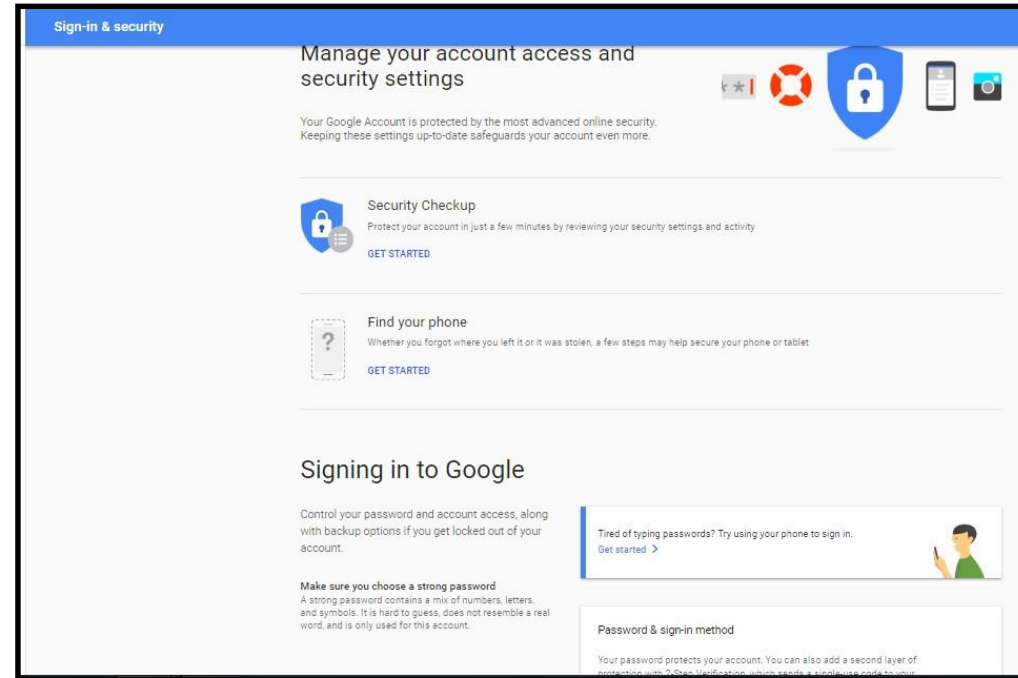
Sign-in & security

Manage your account access and security settings

Your Google Account is protected by the most advanced online security. Keeping these settings up-to-date safeguards your account even more.

Security Checkup

Protect your account in just a few minutes by reviewing your security settings and activity

GET STARTED

Find your phone

Whether you forgot where you left it or it was stolen, a few steps may help secure your phone or tablet

GET STARTED

Signing in to Google

Control your password and account access, along with backup options if you get locked out of your account.

Make sure you choose a strong password

A strong password contains a mix of numbers, letters, and symbols. It is hard to guess, does not resemble a real word, and is only used for this account.

Tired of typing passwords? Try using your phone to sign in.

Get started >

Password & sign-in method

Your password protects your account. You can also add a second layer of protection with 2-Step Verification, which sends a single-use code to your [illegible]